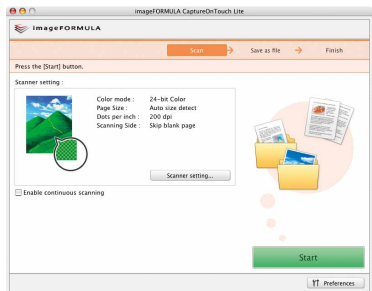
imageFORMULA CaptureOnTouch Lite

imageFORMULA

Scan → Save as file → Finish

Press the [Start] button.

Scanner setting :

| Color mode : | 24-bit Color |
|---|---|
| Page Size : | Auto size detect |
| Dots per inch : | 200 dpi |
| Scanning Side : | Skip blank page |

Scanner setting...

Enable continuous scanning

Start

Preferences